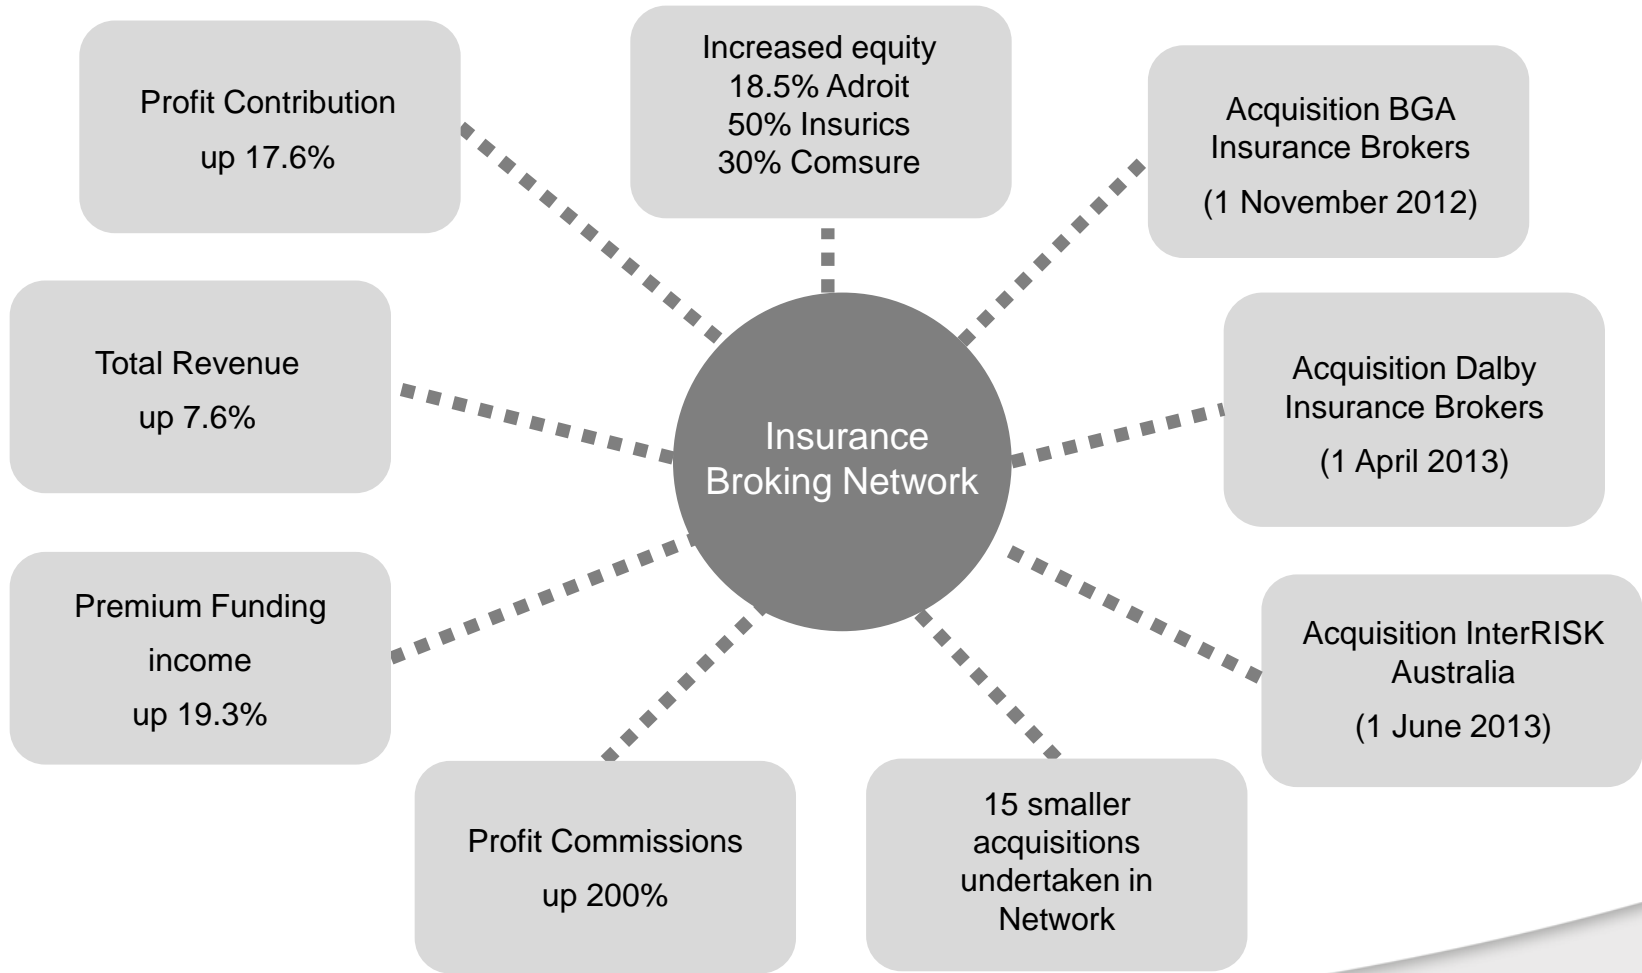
Profit Contribution
up 17.6%

Increased equity
18.5% Adroit
50% Insurics
30% Comsure

Acquisition BGA Insurance Brokers
(1 November 2012)

Total Revenue
up 7.6%

Insurance Broking Network

Acquisition Dalby Insurance Brokers
(1 April 2013)

Premium Funding income
up 19.3%

Acquisition InterRISK Australia
(1 June 2013)

Profit Commissions
up 200%

15 smaller acquisitions undertaken in Network